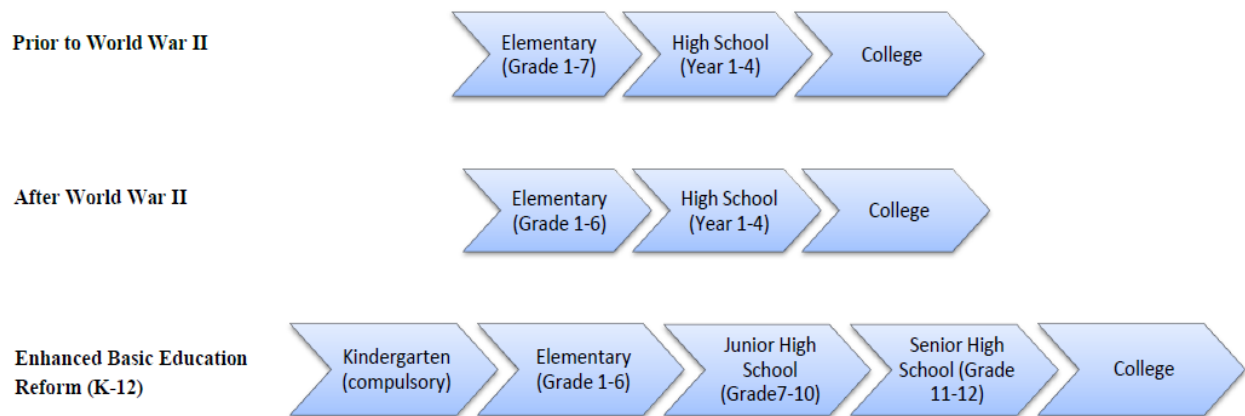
Prior to World War II

Elementary (Grade 1-7)

High School (Year 1-4)

College

After World War II

Elementary (Grade 1-6)

High School (Year 1-4)

College

Enhanced Basic Education Reform (K-12)

Kindergarten (compulsory)

Elementary (Grade 1-6)

Junior High School (Grade7-10)

Senior High School (Grade 11-12)

College